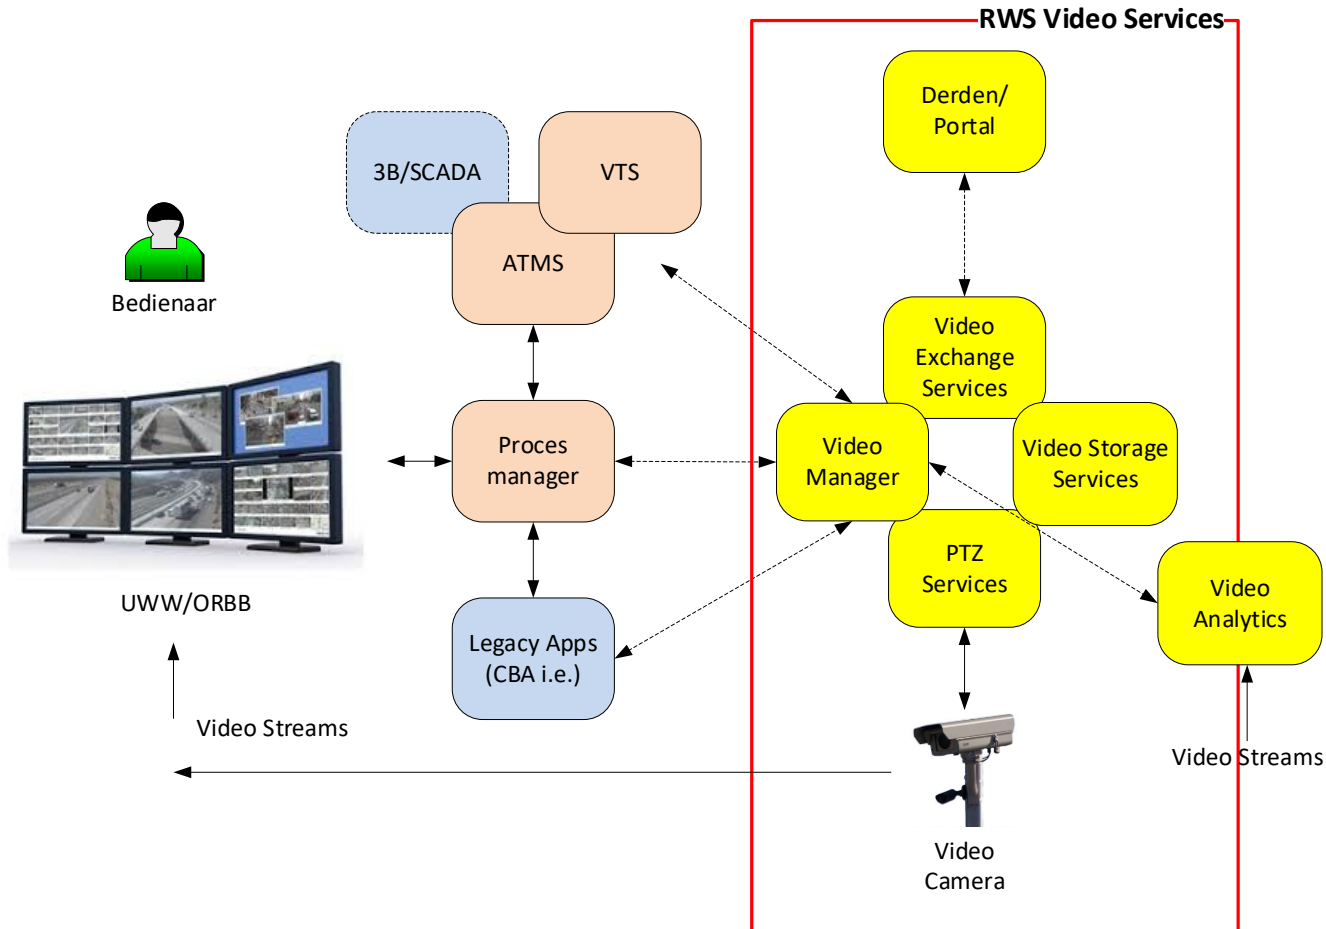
RWS Video Services

Derden/ Portal

3B/SCADA

VTS

ATMS

Bedienaar

Video Exchange Services

Proces manager

Video Manager

Video Storage Services

PTZ Services

Video Analytics

UWW/ORBB

Legacy Apps (CBA i.e.)

Video Streams

Video Streams

Video Camera